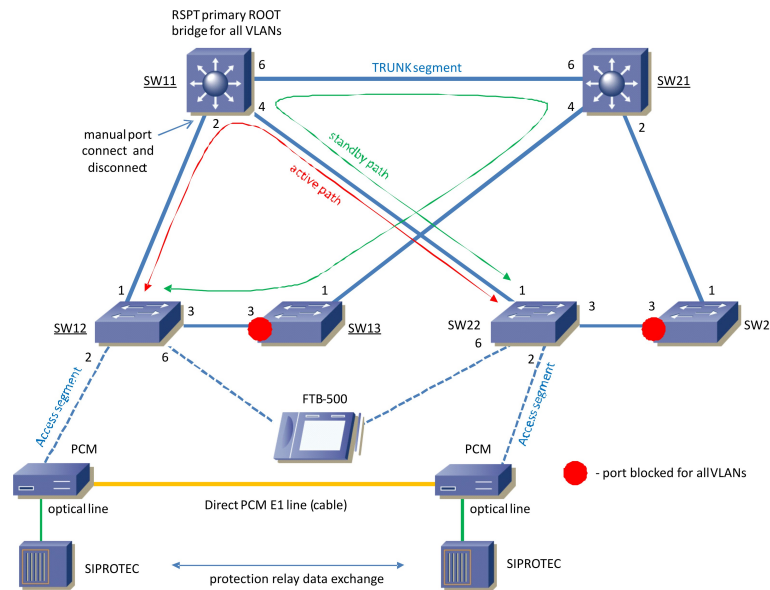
RSPT primary ROOT bridge for all VLANs

SW11
6
4
2
TRUNK segment
6
4
SW21
2

manual port connect and disconnect

standby path
active path

1
SW12
3
3
1
SW13
1
SW22
3
3
1
SW2
2
6
6
2

Access segment
FTB-500
Access segment

PCM
PCM
- port blocked for all VLANs

optical line
Direct PCM E1 line (cable)
optical line

SIPROTEC
protection relay data exchange
SIPROTEC